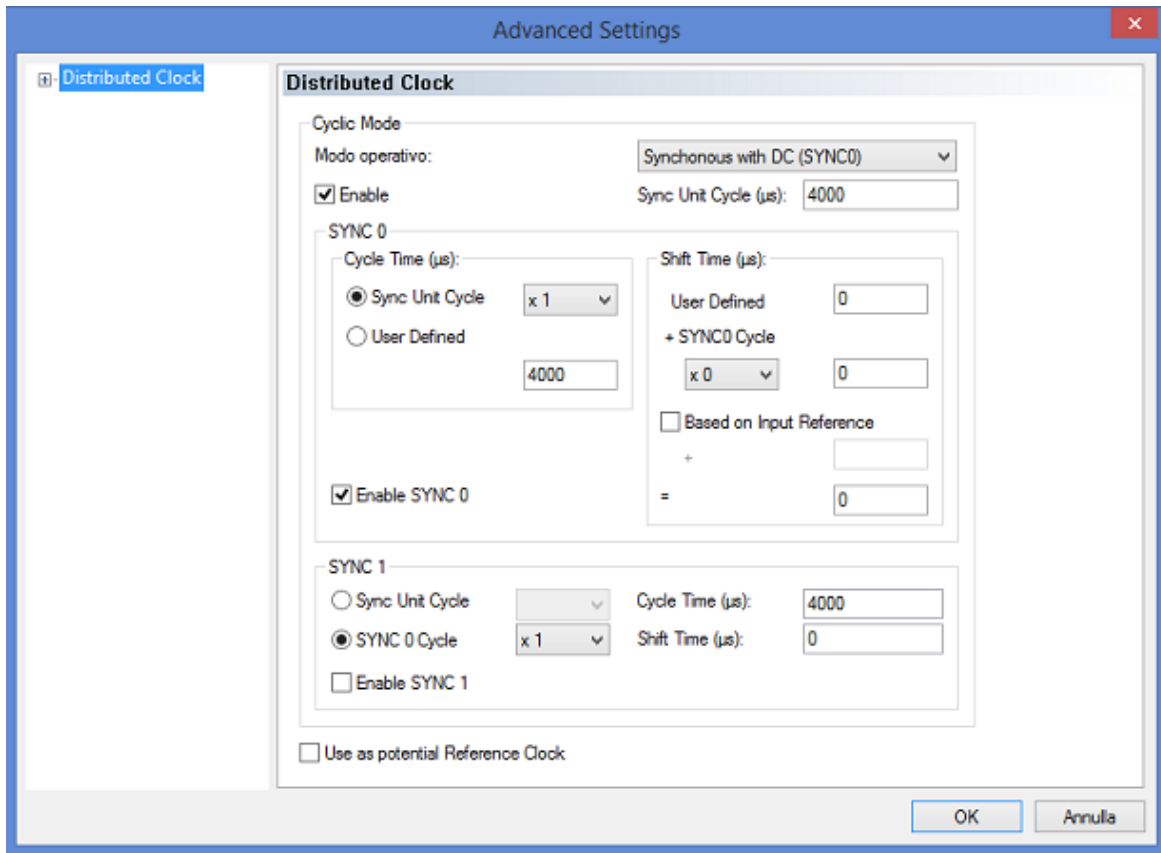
Advanced Settings

Distributed Clock

Distributed Clock

Cyclic Mode

Modo operativo: Synchonous with DC (SYNC0)

Enable

Sync Unit Cycle (µs): 4000

SYNC 0

Cycle Time (µs):

Sync Unit Cycle x 1

User Defined

4000

Shift Time (µs):

User Defined 0

+ SYNC0 Cycle

x 0 0

Based on Input Reference

+

Enable SYNC 0

= 0

SYNC 1

Sync Unit Cycle

Cycle Time (µs): 4000

SYNC 0 Cycle x 1

Shift Time (µs): 0

Enable SYNC 1

Use as potential Reference Clock

OK

Annulla